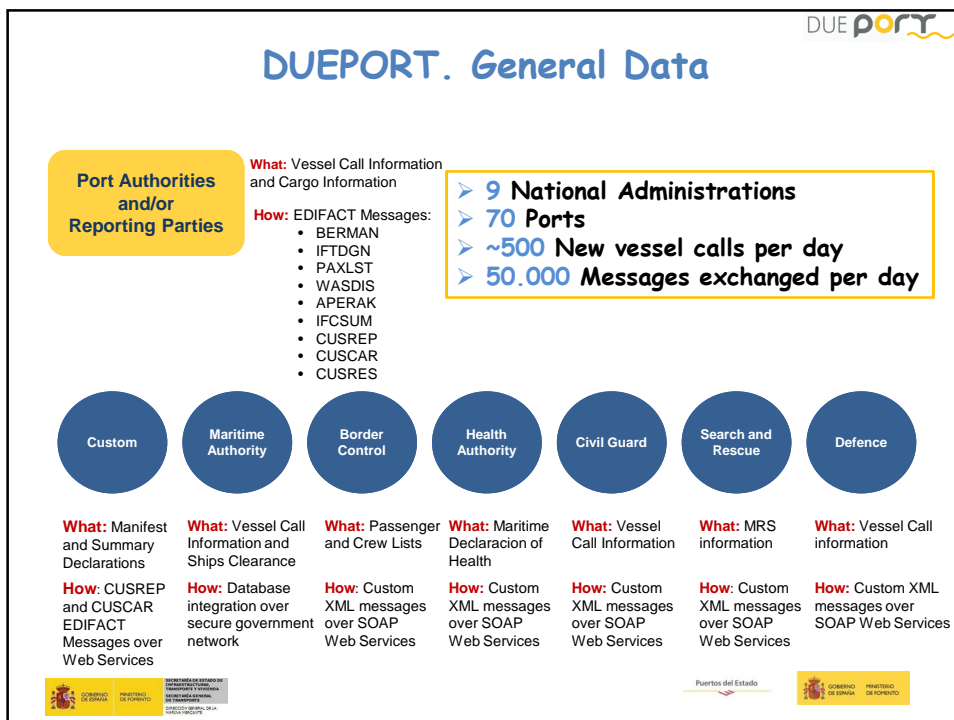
DUE port

DUEPORT. General Data

Port Authorities and/or Reporting Parties

What: Vessel Call Information and Cargo Information

How: EDIFACT Messages:
- BERMAN
- IFTDGN
- PAXLST
- WASDIS
- APERAK
- IFCSUM
- CUSREP
- CUSCAR
- CUSRES

➢ 9 National Administrations
➢ 70 Ports
➢ ~500 New vessel calls per day
➢ 50.000 Messages exchanged per day

Custom

Maritime Authority

Border Control

Health Authority

Civil Guard

Search and Rescue

Defence

What: Manifest and Summary Declarations
How: CUSREP and CUSCAR EDIFACT Messages over Web Services

What: Vessel Call Information and Ships Clearance
How: Database integration over secure government network

What: Passenger and Crew Lists
How: Custom XML messages over SOAP Web Services

What: Maritime Declaracion of Health
How: Custom XML messages over SOAP Web Services

What: Vessel Call Information
How: Custom XML messages over SOAP Web Services

What: MRS information
How: Custom XML messages over SOAP Web Services

What: Vessel Call information
How: Custom XML messages over SOAP Web Services

GOBIERNO DE ESPAÑA MINISTERIO DE FOMENTO SECRETARÍA DE ESTADO DE INFRAESTRUCTURAS, TRANSPORTE Y VIVIENDA SECRETARÍA GENERAL DE TRANSPORTES DIRECCIÓN GENERAL DE LA MARINA MERCANTE

Puertos del Estado

GOBIERNO DE ESPAÑA MINISTERIO DE FOMENTO